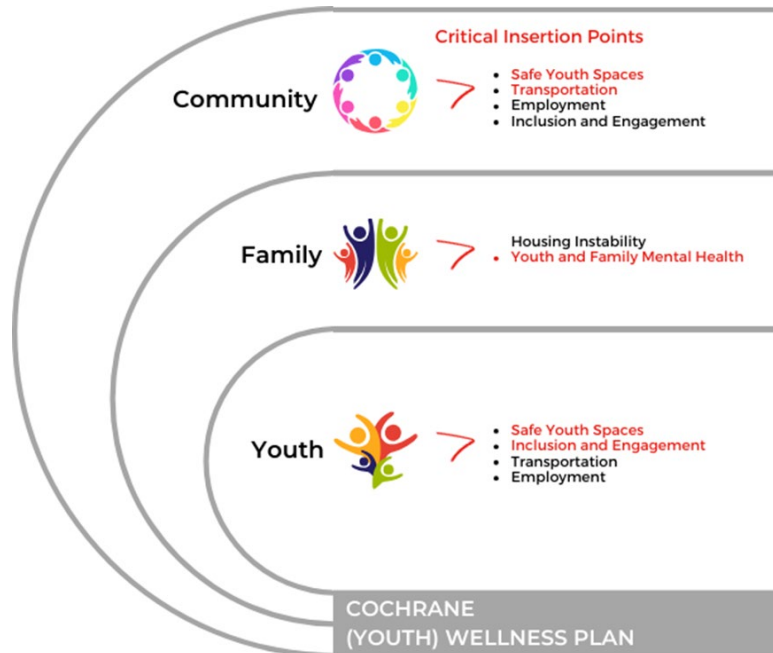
Critical Insertion Points

Community

- Safe Youth Spaces
- Transportation
- Employment
- Inclusion and Engagement

Family

- Housing Instability
- Youth and Family Mental Health

Youth

- Safe Youth Spaces
- Inclusion and Engagement
- Transportation
- Employment

COCHRANE (YOUTH) WELLNESS PLAN